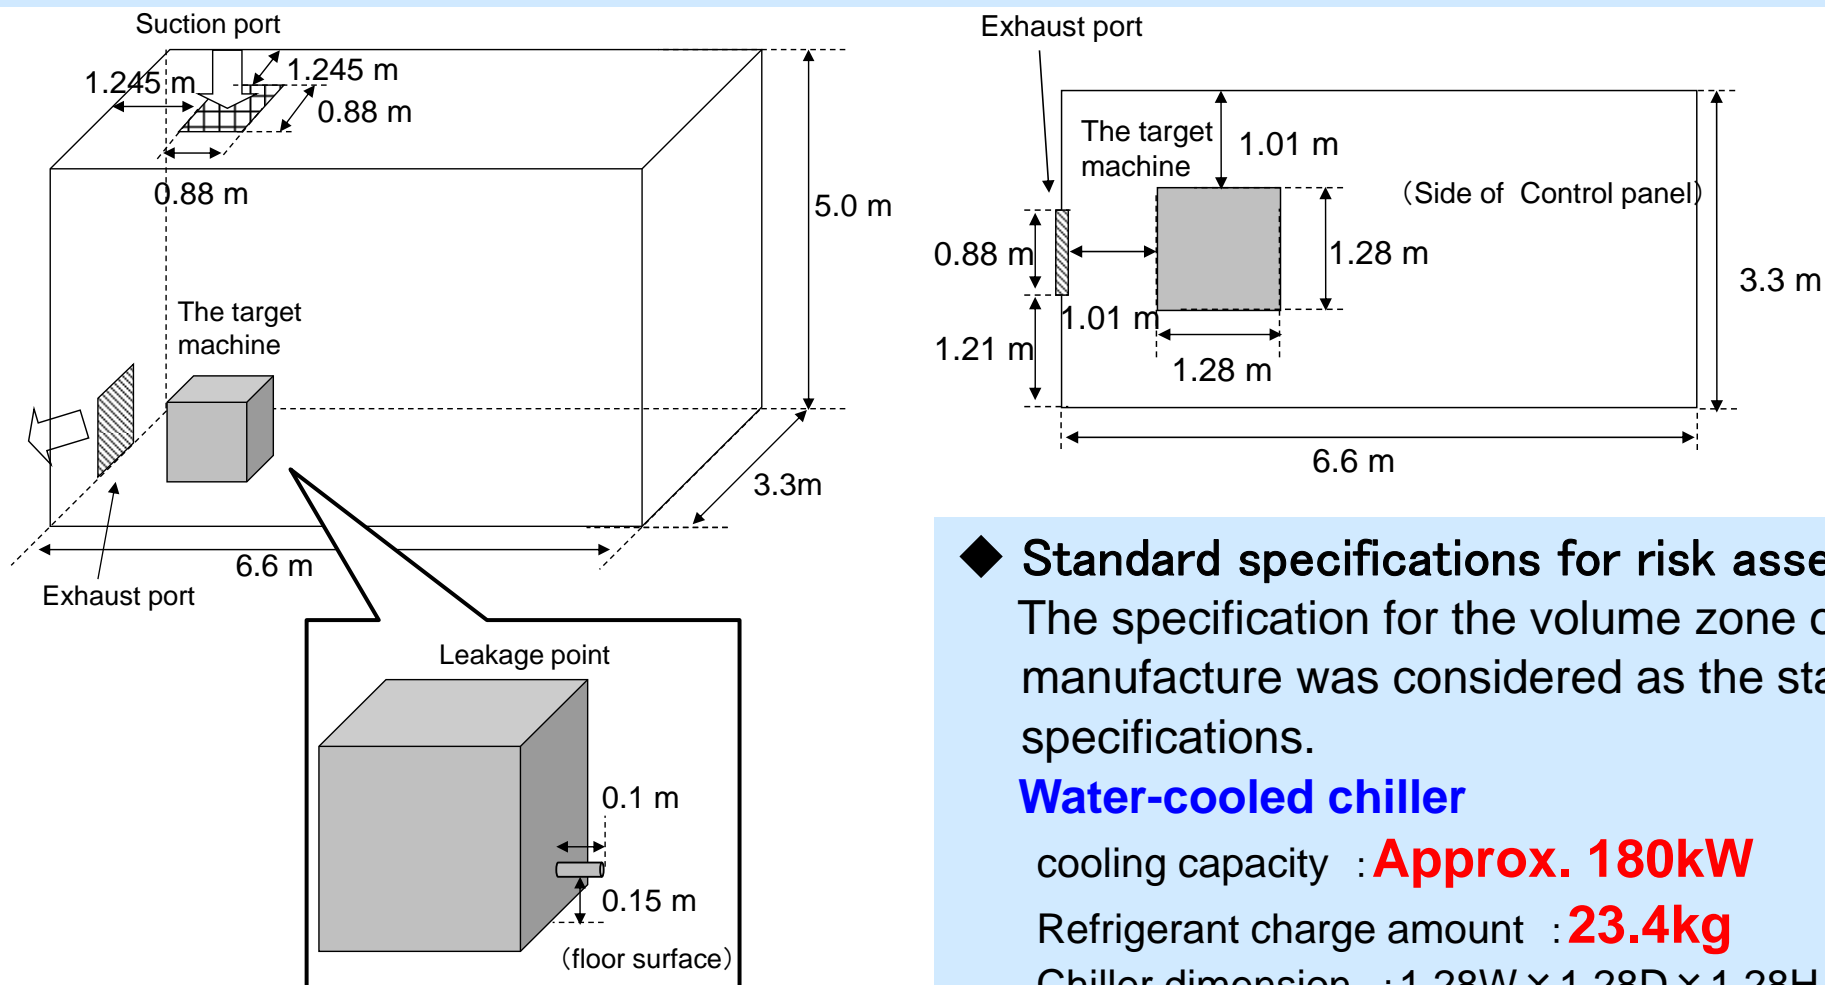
Suction port

1.245 m

1.245 m

0.88 m

0.88 m

5.0 m

The target machine

3.3m

6.6 m

Exhaust port

Leakage point

0.1 m

0.15 m

(floor surface)

Exhaust port

The target machine

1.01 m

(Side of Control panel)

0.88 m

1.28 m

3.3 m

1.01 m

1.21 m

1.28 m

6.6 m

◆ Standard specifications for risk asse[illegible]
The specification for the volume zone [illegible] manufacture was considered as the sta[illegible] specifications.

Water-cooled chiller

cooling capacity : Approx. 180kW

Refrigerant charge amount : 23.4kg

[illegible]